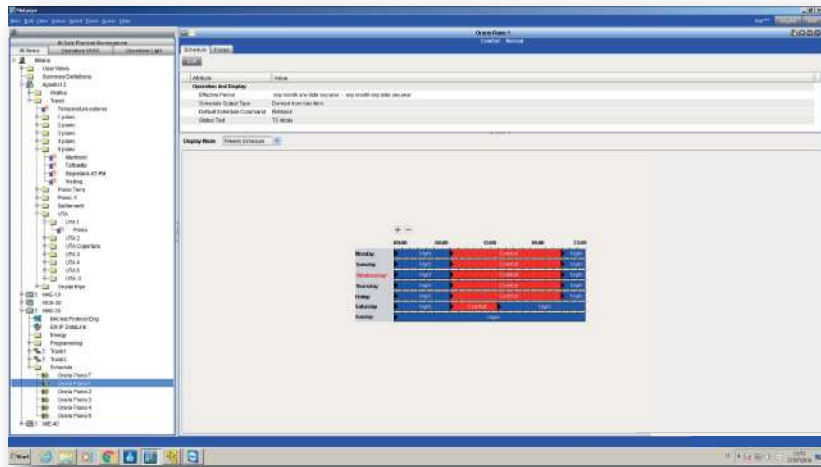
Metasys

Orario Piano 1
Comfort Normal

All Items | Operation HVAC | Operation Light

Milano
User Views
Summary Definitions
Agrabit 2
Piano 1
Riscaldamento
Piano 2
Piano 3
Piano 4
Piano 5
Piano 6
Piano 7
Piano 8
Piano 9
Piano Terra
Piano -1
Sotterraneo
UTA
UTA 1
Piano
UTA 2
UTA Copertura
UTA 3
UTA 4
UTA 5
UTA 6
Heating
NAE-19
NCE-20
NAE-30
BACnet Protocol Eng
EN IP Data Link
Energy
Programming
Trunk1
Trunk2
Schedule
Orario Piano T
Orario Piano 1
Orario Piano 2
Orario Piano 3
Orario Piano 4
Orario Piano 5
NAE-40

Schedule | Focus
Edit

| Attribute | Value |
|---|---|
| Operation and Display | |
| Effective Period | any month any date any year - any month any date any year |
| Schedule Output Type | Derived from Item Items |
| Default Schedule Command | Release |
| Status Text | TS Mode |

Display Mode: Weekly Schedule

00:00 06:00 12:00 18:00 23:59

| | | | |
|---|---|---|---|
| Monday | Night | Comfort | Night |
| Tuesday | Night | Comfort | Night |
| Wednesday | Night | Comfort | Night |
| Thursday | Night | Comfort | Night |
| Friday | Night | Comfort | Night |
| Saturday | Night | Comfort | Night |
| Sunday | Night | | |

Start